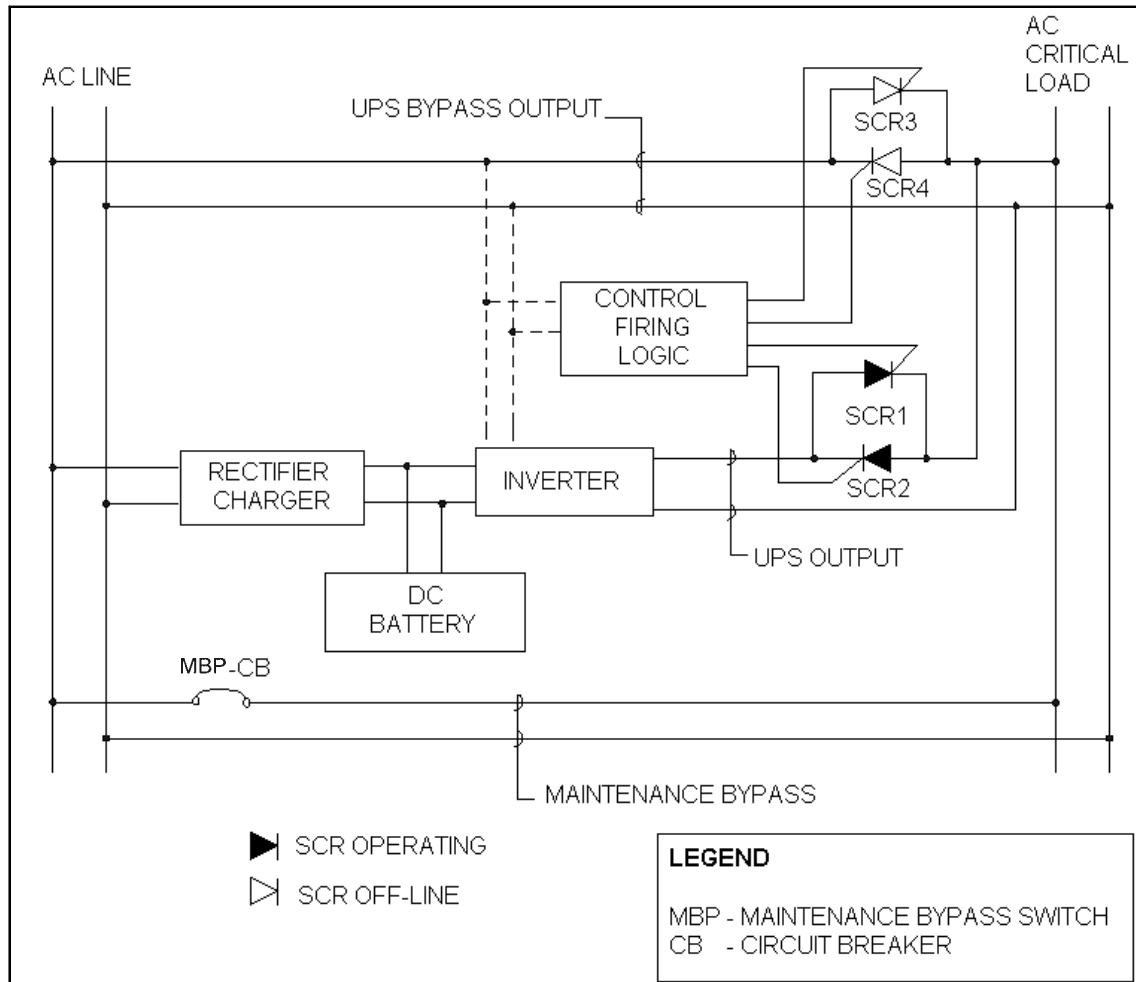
AC LINE

UPS BYPASS OUTPUT

AC CRITICAL LOAD

SCR3

SCR4

CONTROL FIRING LOGIC

SCR1

SCR2

RECTIFIER CHARGER

INVERTER

UPS OUTPUT

DC BATTERY

MBP-CB

MAINTENANCE BYPASS

SCR OPERATING

SCR OFF-LINE

LEGEND

MBP - MAINTENANCE BYPASS SWITCH
CB - CIRCUIT BREAKER